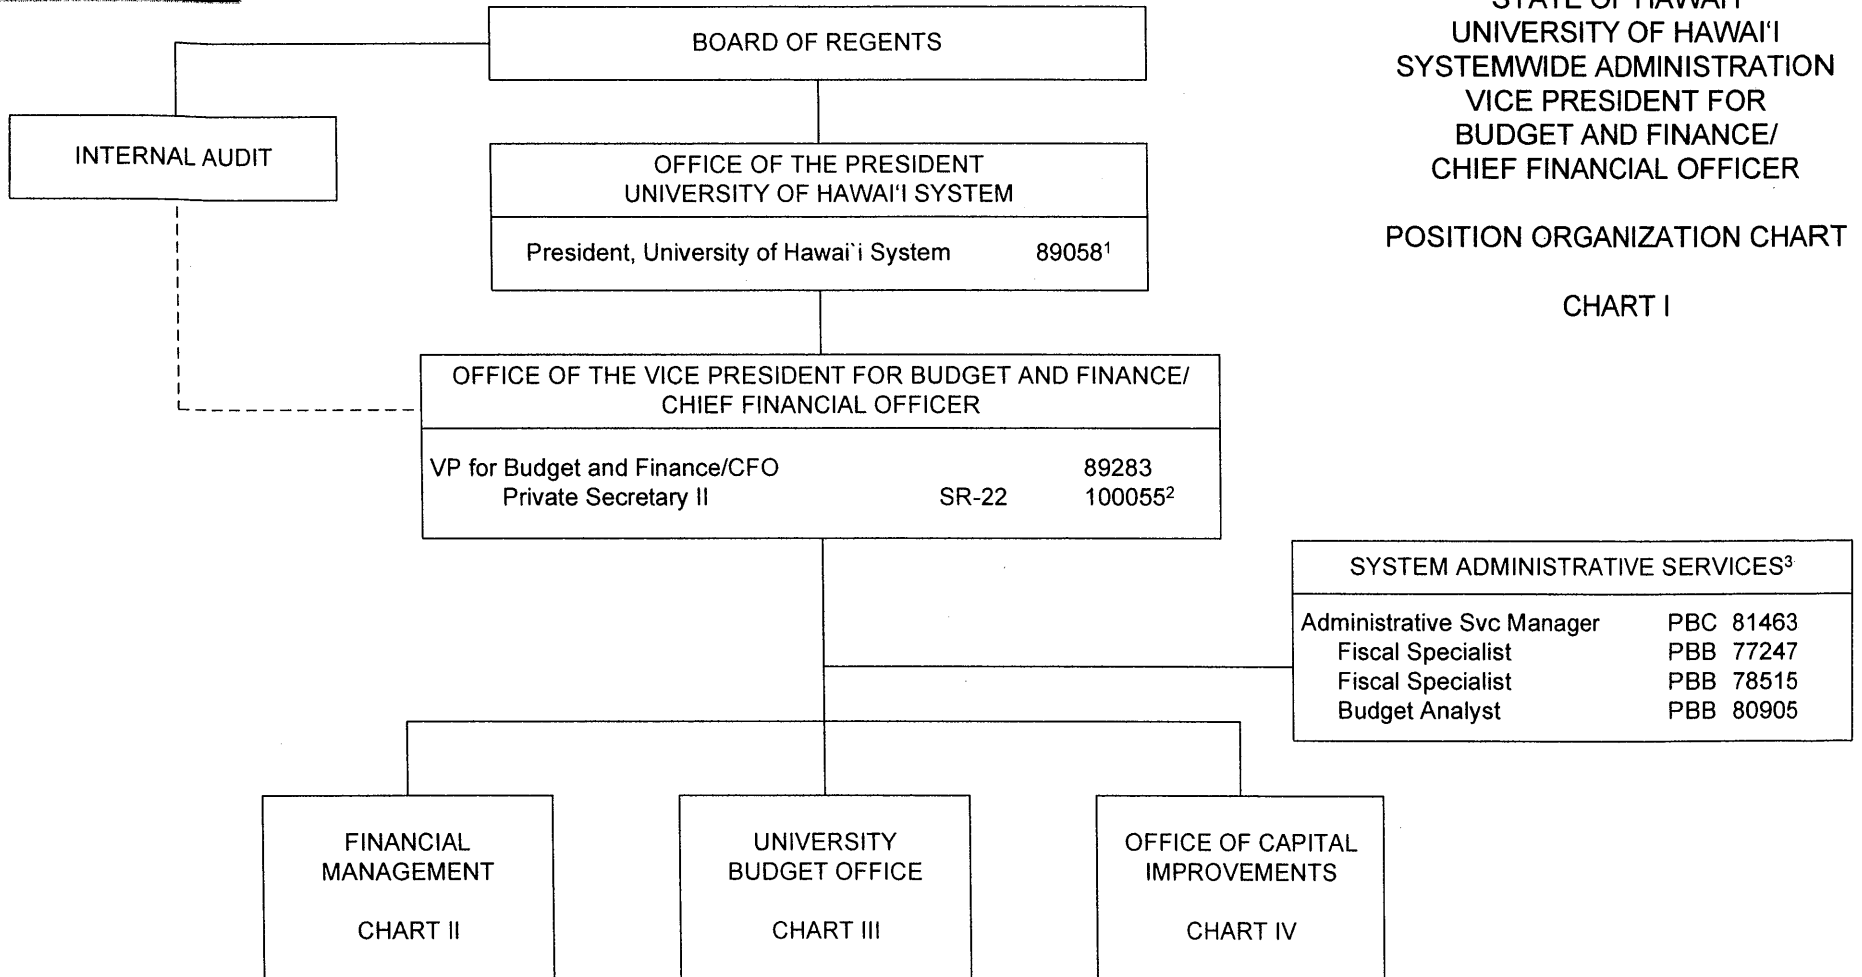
STATE OF HAWAII
UNIVERSITY OF HAWAI'I
SYSTEMWIDE ADMINISTRATION
VICE PRESIDENT FOR
BUDGET AND FINANCE/
CHIEF FINANCIAL OFFICER

POSITION ORGANIZATION CHART

CHART I

BOARD OF REGENTS

INTERNAL AUDIT

OFFICE OF THE PRESIDENT
UNIVERSITY OF HAWAI'I SYSTEM

President, University of Hawai`i System 89058$^1$

OFFICE OF THE VICE PRESIDENT FOR BUDGET AND FINANCE/
CHIEF FINANCIAL OFFICER

VP for Budget and Finance/CFO 89283
Private Secretary II SR-22 100055$^2$

SYSTEM ADMINISTRATIVE SERVICES$^3$

| | | |
|---|---|---|
| Administrative Svc Manager | PBC | 81463 |
| Fiscal Specialist | PBB | 77247 |
| Fiscal Specialist | PBB | 78515 |
| Budget Analyst | PBB | 80905 |

FINANCIAL MANAGEMENT

CHART II

UNIVERSITY BUDGET OFFICE

CHART III

OFFICE OF CAPITAL IMPROVEMENTS

CHART IV